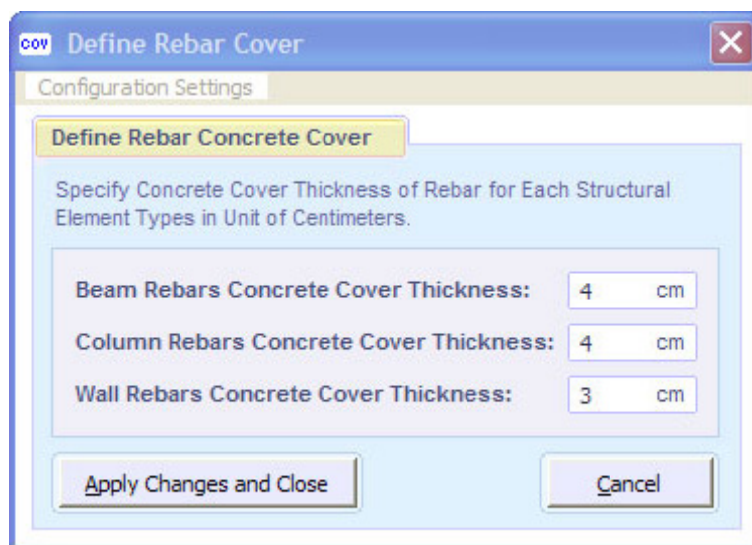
COV Define Rebar Cover

Configuration Settings

Define Rebar Concrete Cover

Specify Concrete Cover Thickness of Rebar for Each Structural Element Types in Unit of Centimeters.

Beam Rebars Concrete Cover Thickness: 4 cm

Column Rebars Concrete Cover Thickness: 4 cm

Wall Rebars Concrete Cover Thickness: 3 cm

Apply Changes and Close

Cancel